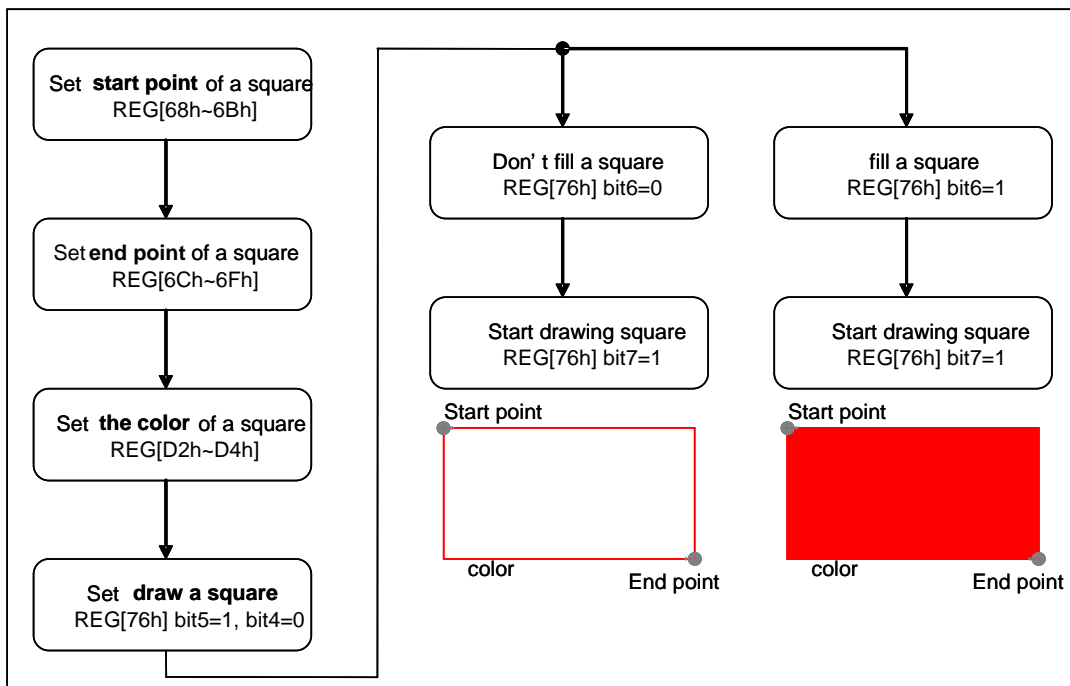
Set **start point** of a square
REG[68h~6Bh]

Set **end point** of a square
REG[6Ch~6Fh]

Set **the color** of a square
REG[D2h~D4h]

Set **draw a square**
REG[76h] bit5=1, bit4=0

Don' t fill a square
REG[76h] bit6=0

Start drawing square
REG[76h] bit7=1

Start point

color

End point

fill a square
REG[76h] bit6=1

Start drawing square
REG[76h] bit7=1

Start point

color

End point